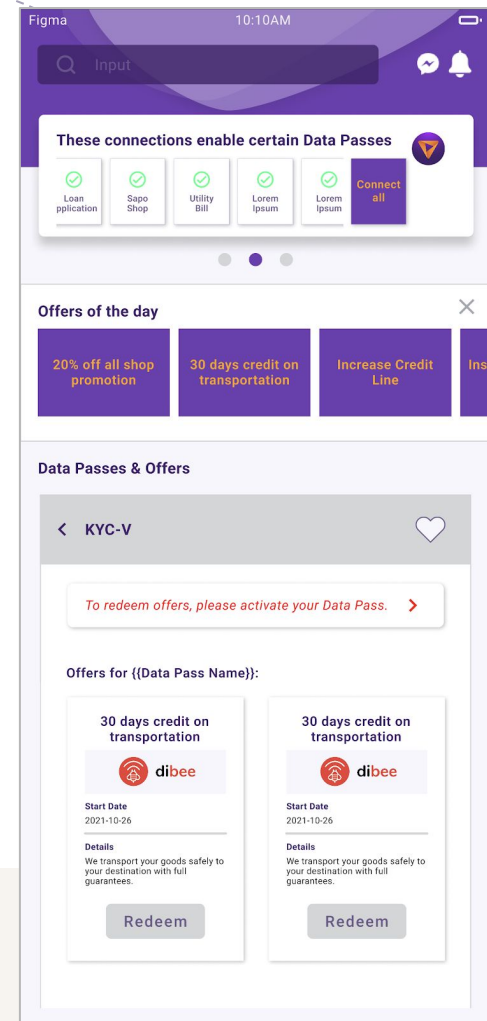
Figma
10:10AM

Input

These connections enable certain Data Passes

Loan pplication
Sapo Shop
Utility Bill
Lorem Ipsum
Lorem Ipsum
Connect all

Offers of the day

20% off all shop promotion
30 days credit on transportation
Increase Credit Line
Ins

Data Passes & Offers

KYC-V

To redeem offers, please activate your Data Pass.

Offers for {{Data Pass Name}}:

30 days credit on transportation
dibee
Start Date
2021-10-26
Details
We transport your goods safely to your destination with full guarantees.
Redeem

30 days credit on transportation
dibee
Start Date
2021-10-26
Details
We transport your goods safely to your destination with full guarantees.
Redeem